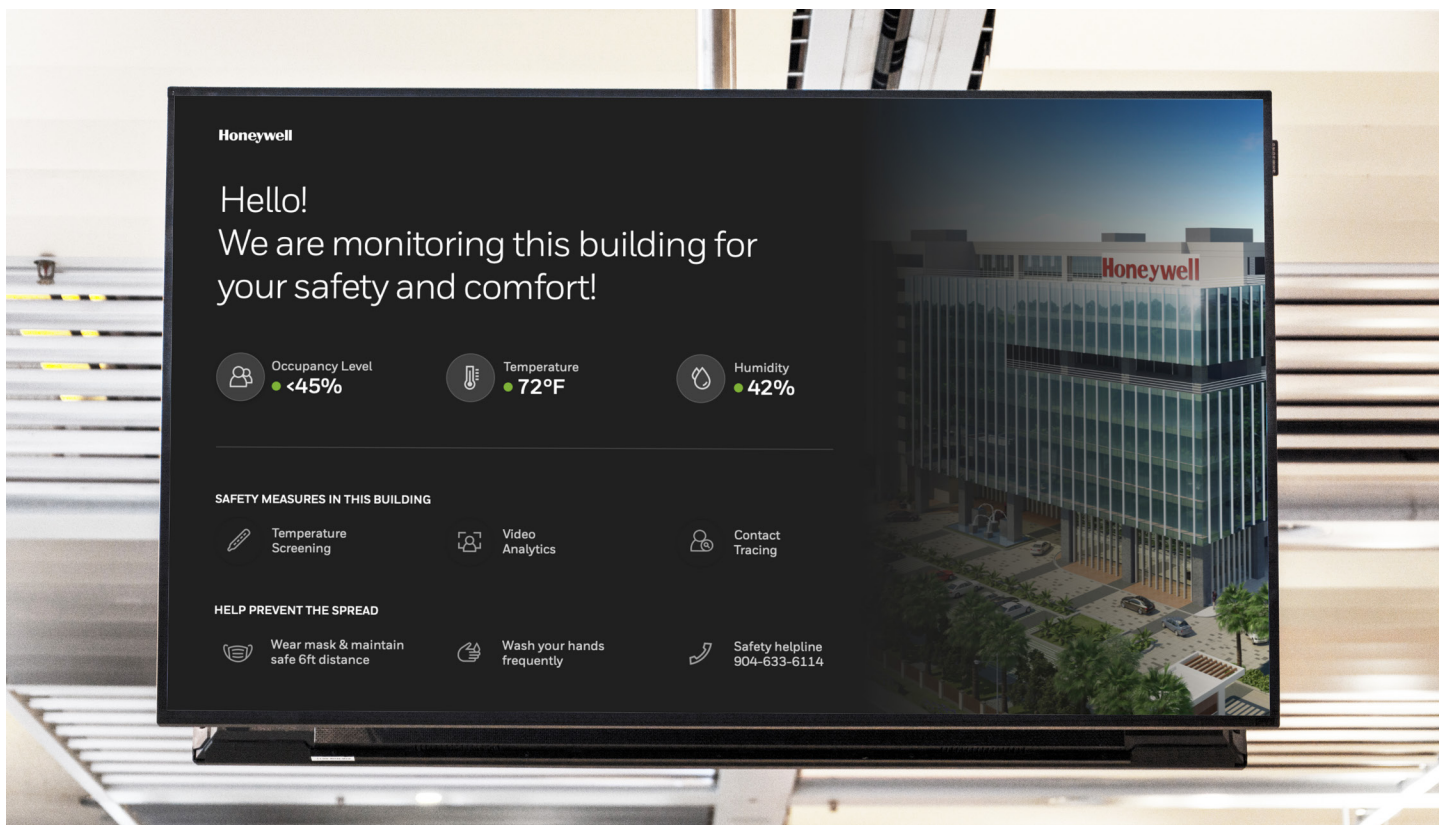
Honeywell

Hello!
We are monitoring this building for your safety and comfort!

Occupancy Level
<45%

Temperature
72°F

Humidity
42%

SAFETY MEASURES IN THIS BUILDING

Temperature Screening

Video Analytics

Contact Tracing

HELP PREVENT THE SPREAD

Wear mask & maintain safe 6ft distance

Wash your hands frequently

Safety helpline
904-633-6114

Honeywell